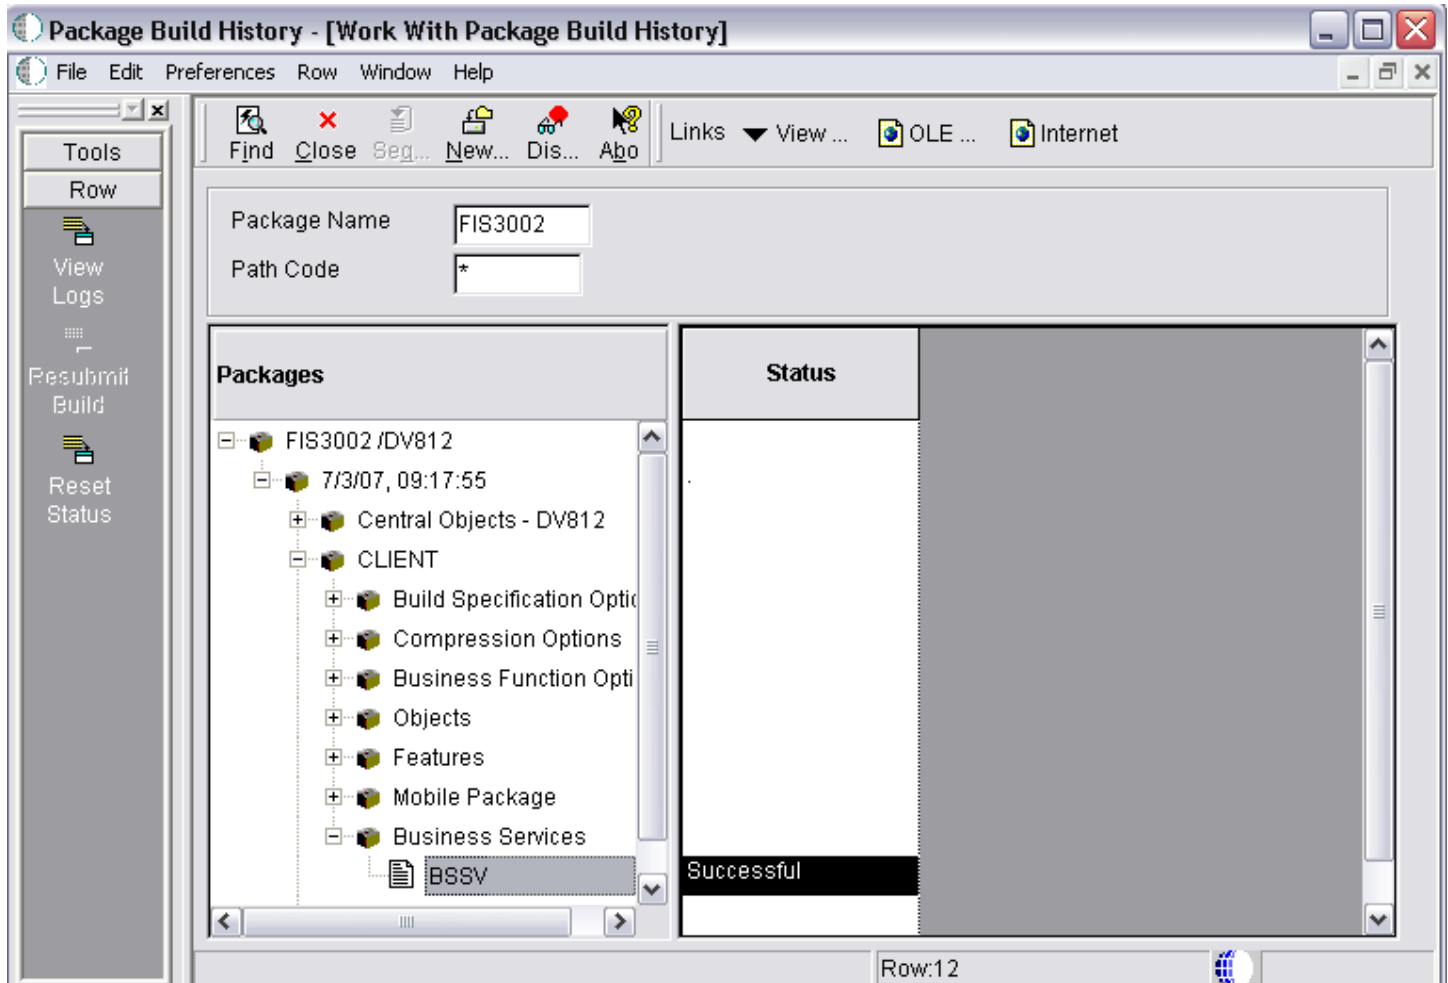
Package Build History - [Work With Package Build History]

File Edit Preferences Row Window Help

Tools
Row
View Logs
Resubmit Build
Reset Status

Find Close Seq... New... Dis... Abo

Links View ... OLE ... Internet

Package Name FIS3002
Path Code *

Packages

FIS3002 /DV812
7/3/07, 09:17:55
Central Objects - DV812
CLIENT
Build Specification Optic
Compression Options
Business Function Opti
Objects
Features
Mobile Package
Business Services
BSSV

Status

Successful

Row:12